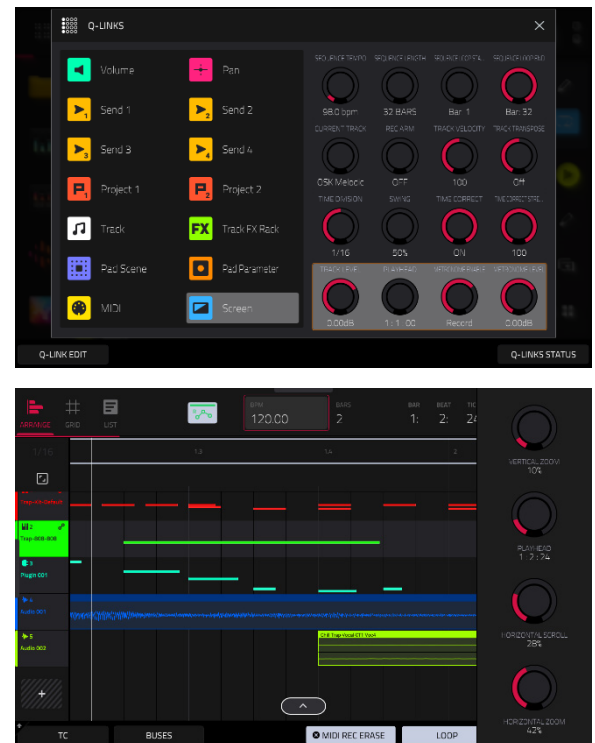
Q-LINKS

Volume
Pan
Send 1
Send 2
Send 3
Send 4
Project 1
Project 2
Track
Track FX Rack
Pad Scene
Pad Parameter
MIDI
Screen

SEQUENCE TEMPO
98.0 bpm
SEQUENCE LENGTH
32 BARS
SEQUENCE LOOP ST
Bar: 1
SEQUENCE LOOP END
Bar: 32
CURRENT TRACK
05K Melodic
REC ARM
OFF
TRACK VELOCITY
100
TRACK TRANSPOSE
Off
TIME DIVISION
1/16
SWING
50%
TIME CORRECT
ON
TIME CORRECT STRE...
100
TRACK LEVEL
0.00dB
PLAYHEAD
1 : 1 : 00
METRONOME ENABLE
Record
METRONOME LEVEL
0.00dB

Q-LINK EDIT
Q-LINKS STATUS

ARRANGE
GRID
LIST
BPM
120.00
BARS
2
BAR
1:
BEAT
2:
TIC
24
1/16
1.3
1.4
2
Trap-Kit Default
2
Trap-808-808
3
Plugin 001
4
Audio 001
5
Audio 002
Chill Trap Vocal 01 VoxA
+
VERTICAL ZOOM
10%
PLAYHEAD
1 : 2 : 24
HORIZONTAL SCROLL
28%
HORIZONTAL ZOOM
42%
TC
BUSES
MIDI REC ERASE
LOOP